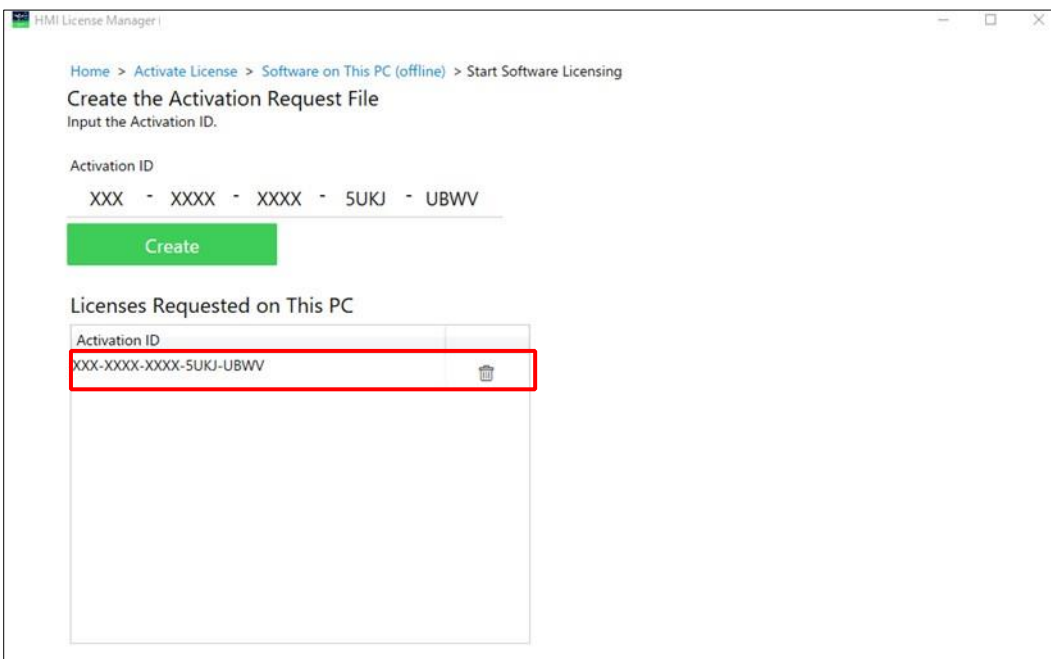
HMI License Manager

Home > Activate License > Software on This PC (offline) > Start Software Licensing

Create the Activation Request File
Input the Activation ID.

Activation ID
XXX - XXXX - XXXX - 5UKJ - UBWV

Create

Licenses Requested on This PC

| Activation ID | |
|---|---|
| XXX-XXXX-XXXX-5UKJ-UBWV | |